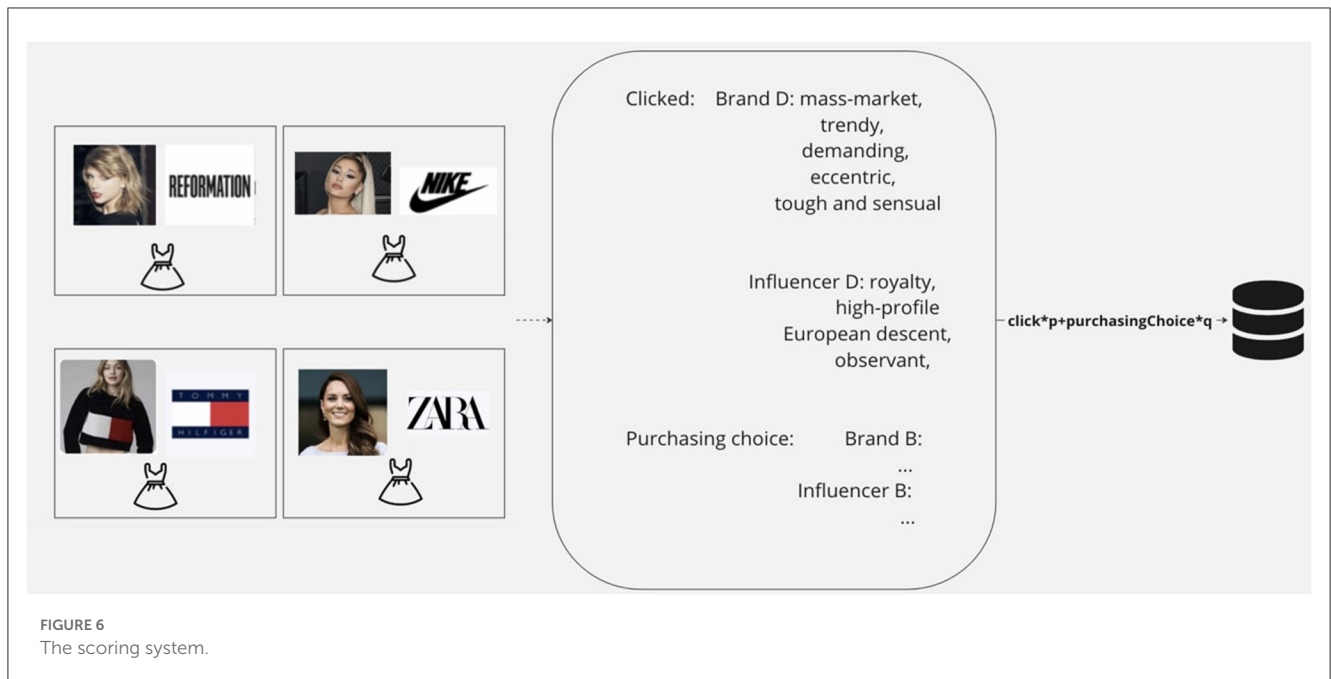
REFORMATION

NIKE

TOMMY HILFIGER

ZARA

Clicked: Brand D: mass-market, trendy, demanding, eccentric, tough and sensual

Influencer D: royalty, high-profile European descent, observant,

Purchasing choice: Brand B: ...

Influencer B: ...

click*p+purchasingChoice*q

FIGURE 6
The scoring system.